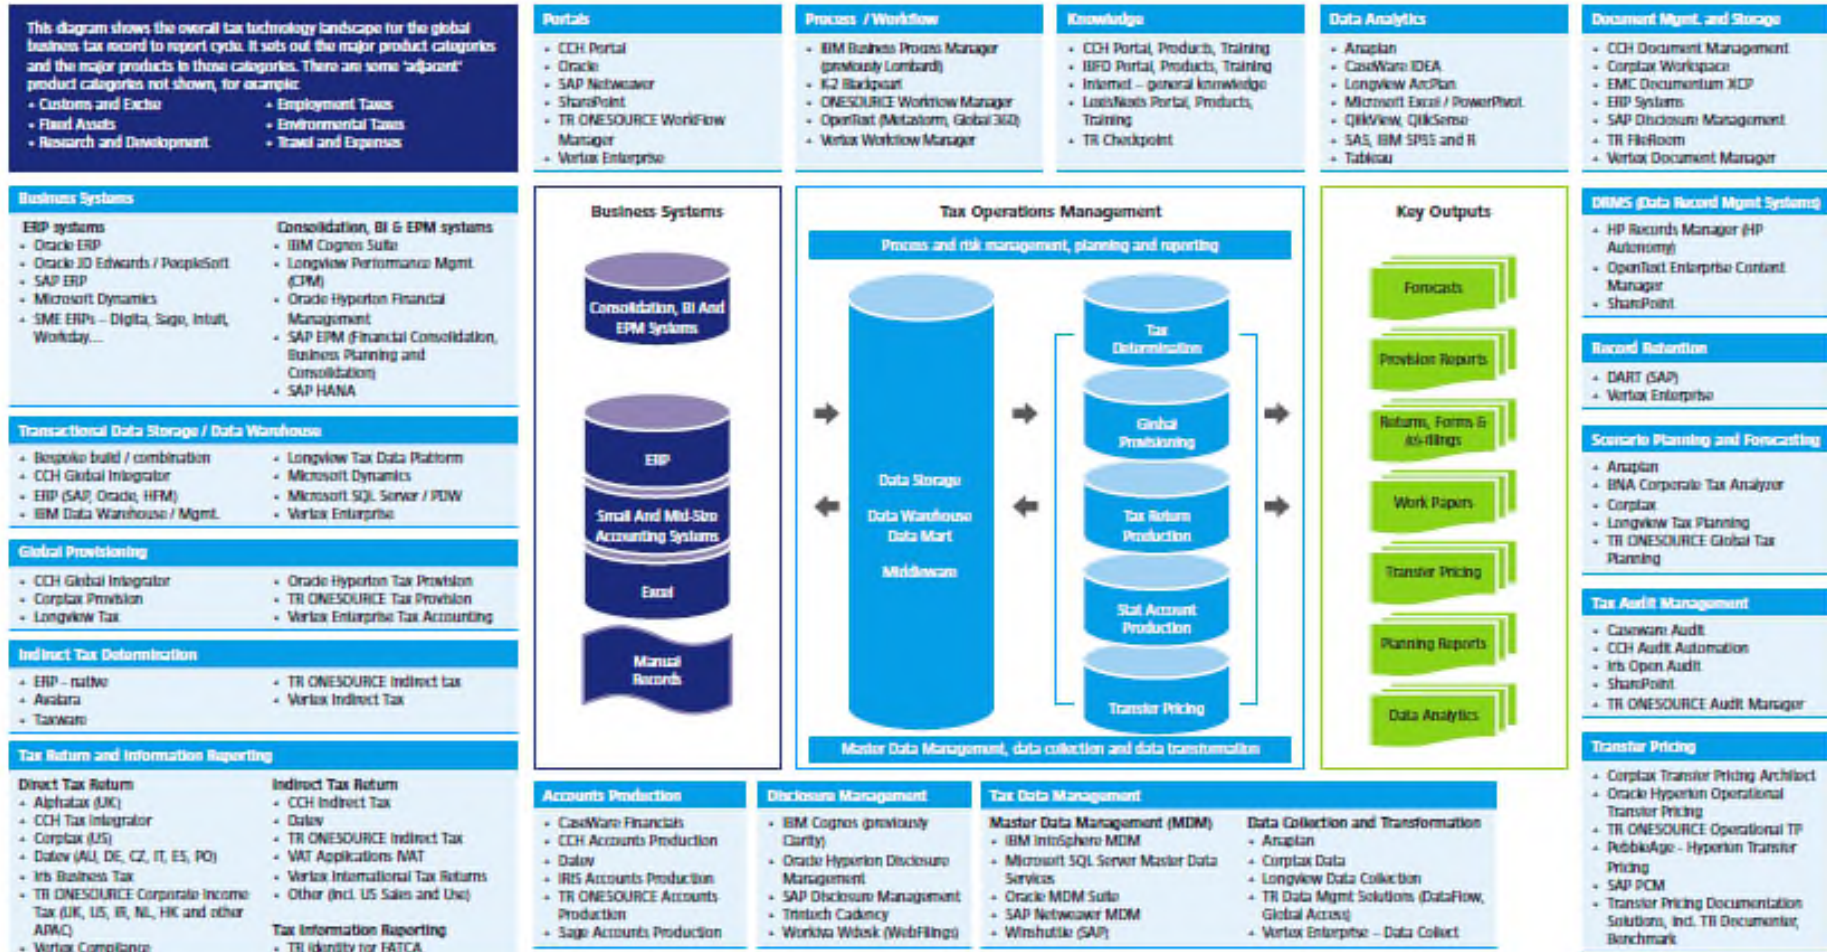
This diagram shows the overall tax technology landscape for the global business tax record to report cycle. It sets out the major product categories and the major products in those categories. There are some 'adjacent' product categories not shown, for example:
• Customs and Excise
• Fixed Assets
• Research and Development
• Employment Taxes
• Environmental Taxes
• Travel and Expenses

Portals
• CCH Portal
• Oracle
• SAP Netweaver
• SharePoint
• TR ONESOURCE WorkFlow Manager
• Vertex Enterprise

Process / Workflow
• IBM Business Process Manager (previously Lombardi)
• K2 Blackpearl
• ONESOURCE Workflow Manager
• OpenText (Metastorm, Global 360)
• Vertex Workflow Manager

Knowledge
• CCH Portal, Products, Training
• IBFD Portal, Products, Training
• Internet – general knowledge
• LexisNexis Portal, Products, Training
• TR Checkpoint

Data Analytics
• Anaplan
• CaseWare IDEA
• Longview ArcPlan
• Microsoft Excel / PowerPivot
• QlikView, QlikSense
• SAS, IBM SPSS and R
• Tableau

Document Mgmt. and Storage
• CCH Document Management
• Corptax Workspace
• EMC Documentum XCP
• ERP Systems
• SAP Disclosure Management
• TR FileRoom
• Vertex Document Manager

Business Systems
ERP systems
• Oracle ERP
• Oracle JD Edwards / PeopleSoft
• SAP ERP
• Microsoft Dynamics
• SME ERPs – Digita, Sage, Intuit, Workday....
Consolidation, BI & EPM systems
• IBM Cognos Suite
• Longview Performance Mgmt. (CPM)
• Oracle Hyperion Financial Management
• SAP EPM (Financial Consolidation, Business Planning and Consolidation)
• SAP HANA

Transactional Data Storage / Data Warehouse
• Bespoke build / combination
• CCH Global Integrator
• ERP (SAP, Oracle, HFM)
• IBM Data Warehouse / Mgmt.
• Longview Tax Data Platform
• Microsoft Dynamics
• Microsoft SQL Server / PDW
• Vertex Enterprise

Global Provisioning
• CCH Global Integrator
• Corptax Provision
• Longview Tax
• Oracle Hyperion Tax Provision
• TR ONESOURCE Tax Provision
• Vertex Enterprise Tax Accounting

Indirect Tax Determination
• ERP – native
• Avalara
• Taxware
• TR ONESOURCE Indirect tax
• Vertex Indirect Tax

Tax Return and Information Reporting
Direct Tax Return
• Alphatax (UK)
• CCH Tax Integrator
• Corptax (US)
• Datev (AU, DE, CZ, IT, ES, PO)
• Iris Business Tax
• TR ONESOURCE Corporate Income Tax (UK, US, IR, NL, HK and other APAC)
• Vertex Compliance
Indirect Tax Return
• CCH Indirect Tax
• Datev
• TR ONESOURCE Indirect Tax
• VAT Applications iVAT
• Vertex International Tax Returns
• Other (incl. US Sales and Use)
Tax Information Reporting
• TR Identity for FATCA

Business Systems
Consolidation, BI And EPM Systems
ERP
Small And Mid-Size Accounting Systems
Excel
Manual Records

Tax Operations Management
Process and risk management, planning and reporting
Data Storage
Data Warehouse
Data Mart
Middleware
Tax Determination
Global Provisioning
Tax Return Production
Stat Account Production
Transfer Pricing
Master Data Management, data collection and data transformation

Key Outputs
Forecasts
Provision Reports
Returns, Forms & (e)-filings
Work Papers
Transfer Pricing
Planning Reports
Data Analytics

DRMS (Data Record Mgmt Systems)
• HP Records Manager (HP Autonomy)
• OpenText Enterprise Content Manager
• SharePoint

Record Retention
• DART (SAP)
• Vertex Enterprise

Scenario Planning and Forecasting
• Anaplan
• BNA Corporate Tax Analyzer
• Corptax
• Longview Tax Planning
• TR ONESOURCE Global Tax Planning

Tax Audit Management
• Caseware Audit
• CCH Audit Automation
• Iris Open Audit
• SharePoint
• TR ONESOURCE Audit Manager

Transfer Pricing
• Corptax Transfer Pricing Architect
• Oracle Hyperion Operational Transfer Pricing
• TR ONESOURCE Operational TP
• PebbleAge – Hyperion Transfer Pricing
• SAP PCM
• Transfer Pricing Documentation Solutions, incl. TR Documenter, Benchmark

Accounts Production
• CaseWare Financials
• CCH Accounts Production
• Datev
• IRIS Accounts Production
• TR ONESOURCE Accounts Production
• Sage Accounts Production

Disclosure Management
• IBM Cognos (previously Clarity)
• Oracle Hyperion Disclosure Management
• SAP Disclosure Management
• Trintech Cadency
• Workiva Wdesk (WebFilings)

Tax Data Management
Master Data Management (MDM)
• IBM InfoSphere MDM
• Microsoft SQL Server Master Data Services
• Oracle MDM Suite
• SAP Netweaver MDM
• Winshuttle (SAP)
Data Collection and Transformation
• Anaplan
• Corptax Data
• Longview Data Collection
• TR Data Mgmt Solutions (DataFlow, Global Access)
• Vertex Enterprise – Data Collect